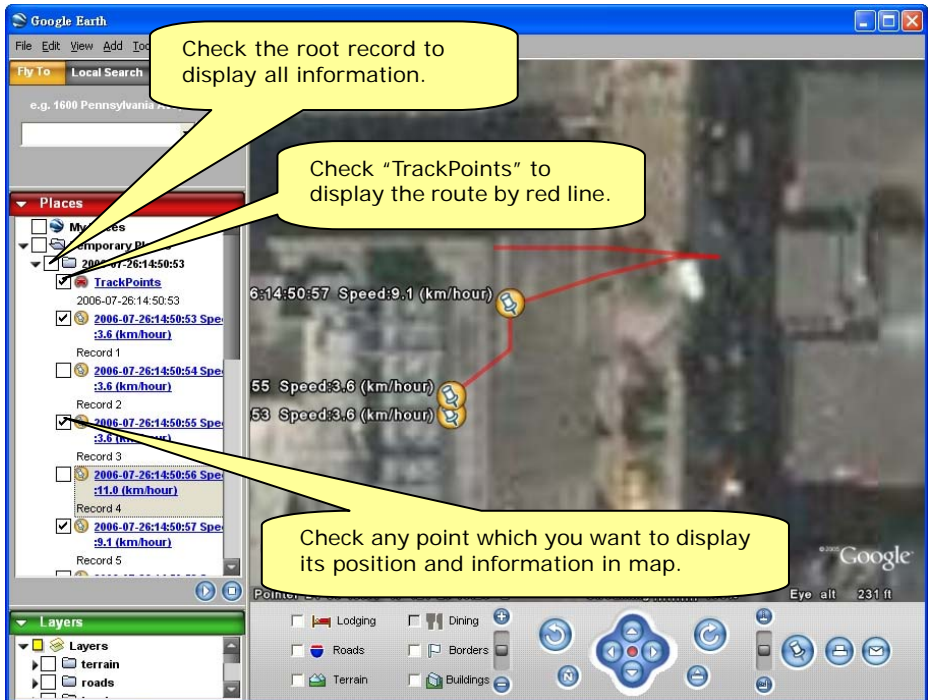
Google Earth

File Edit View Add Too

Fly To Local Search

e.g. 1600 Pennsylvania A

Check the root record to display all information.

Check "TrackPoints" to display the route by red line.

Places

My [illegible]es

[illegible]emporary Pl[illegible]

2006-07-26:14:50:53

TrackPoints

2006-07-26:14:50:53

2006-07-26:14:50:53 Spe :3.6 (km/hour)

Record 1

2006-07-26:14:50:54 Spe :3.6 (km/hour)

Record 2

2006-07-26:14:50:55 Spe :3.6 (km/hour)

Record 3

2006-07-26:14:50:56 Spe :11.0 (km/hour)

Record 4

2006-07-26:14:50:57 Spe :9.1 (km/hour)

Record 5

6:14:50:57 Speed:9.1 (km/hour)

55 Speed:3.6 (km/hour)

53 Speed:3.6 (km/hour)

Check any point which you want to display its position and information in map.

Google

Pointer

Eye alt 231 ft

Layers

Layers

terrain

roads

Lodging

Dining

Roads

Borders

Terrain

Buildings